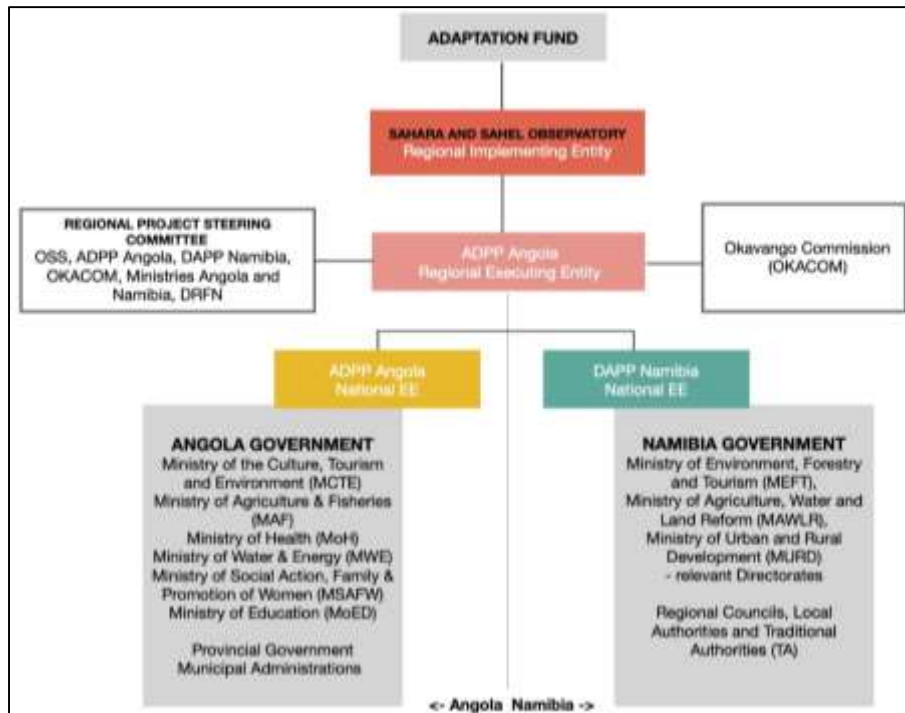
ADAPTATION FUND

SAHARA AND SAHEL OBSERVATORY
Regional Implementing Entity

REGIONAL PROJECT STEERING COMMITTEE
OSS, ADPP Angola, DAPP Namibia, OKACOM, Ministries Angola and Namibia, DRFN

ADPP Angola
Regional Executing Entity

Okavango Commission (OKACOM)

ADPP Angola
National EE

DAPP Namibia
National EE

ANGOLA GOVERNMENT
Ministry of the Culture, Tourism and Environment (MCTE)
Ministry of Agriculture & Fisheries (MAF)
Ministry of Health (MoH)
Ministry of Water & Energy (MWE)
Ministry of Social Action, Family & Promotion of Women (MSAFW)
Ministry of Education (MoED)

Provincial Government
Municipal Administrations

NAMIBIA GOVERNMENT
Ministry of Environment, Forestry and Tourism (MEFT),
Ministry of Agriculture, Water and Land Reform (MAWLR),
Ministry of Urban and Rural Development (MURD)
- relevant Directorates

Regional Councils, Local Authorities and Traditional Authorities (TA)

<- Angola Namibia ->